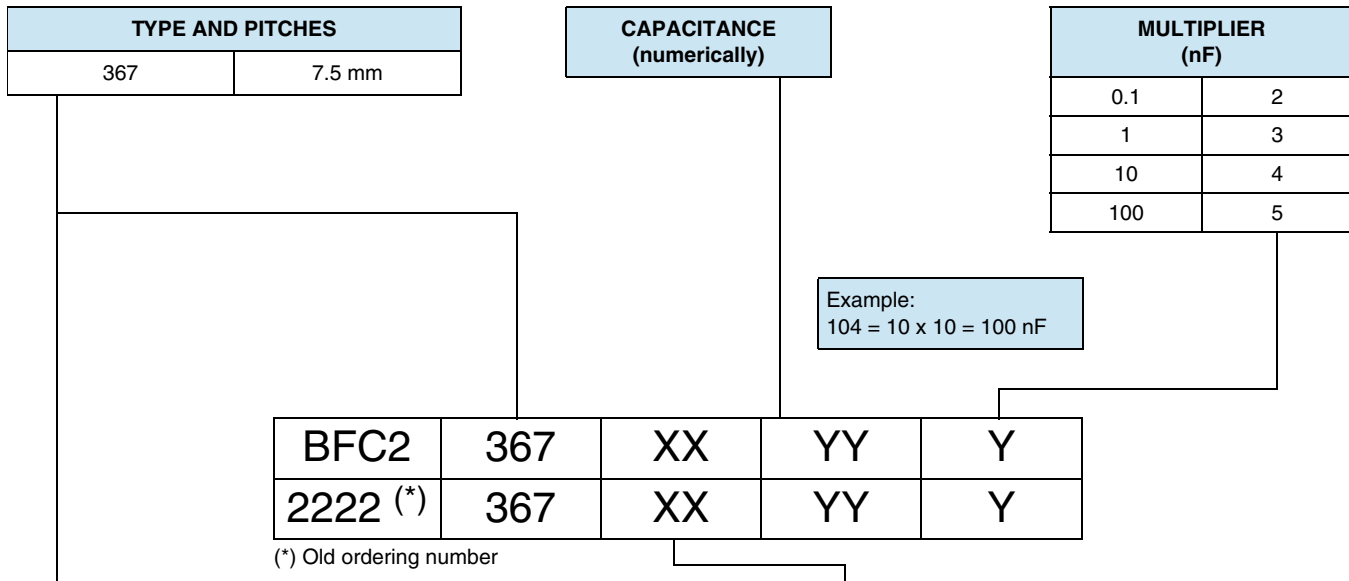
| TYPE AND PITCHES | |
|---|---|
| 367 | 7.5 mm |

| CAPACITANCE (numerically) |
|---|

| MULTIPLIER (nF) | |
|---|---|
| 0.1 | 2 |
| 1 | 3 |
| 10 | 4 |
| 100 | 5 |

Example:
104 = 10 x 10 = 100 nF

| BFC2 | 367 | XX | YY | Y |
|---|---|---|---|---|
| 2222 (*) | 367 | XX | YY | Y |

(*) Old ordering number